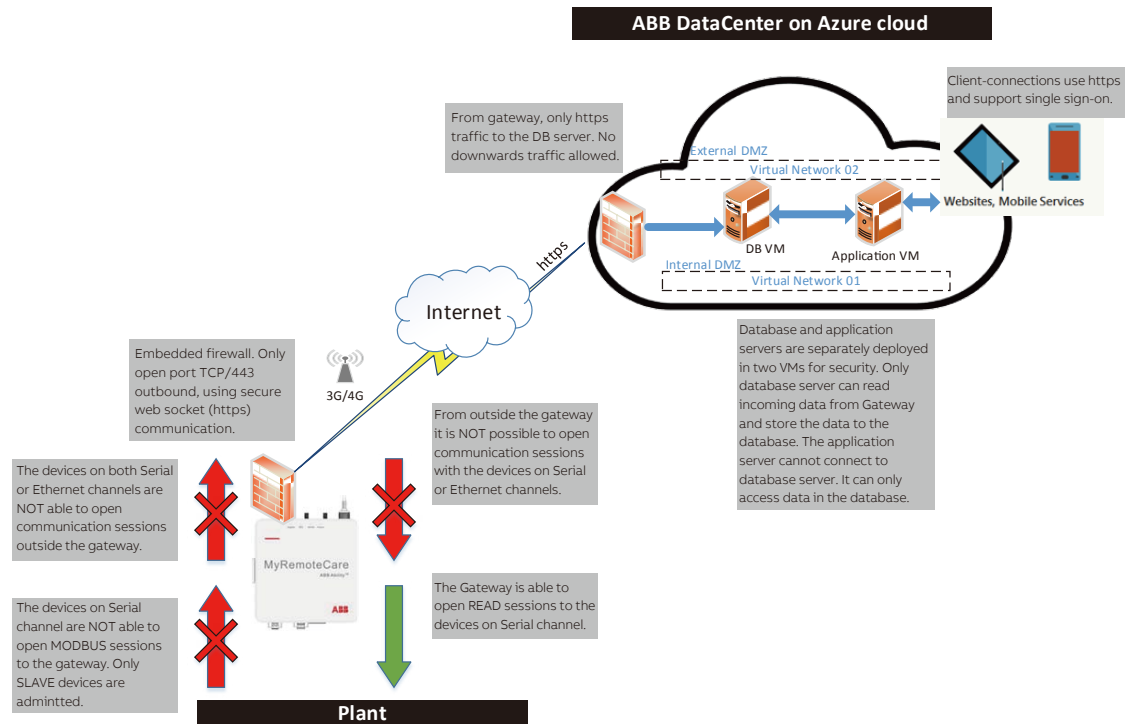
ABB DataCenter on Azure cloud

Client-connections use https and support single sign-on.

From gateway, only https traffic to the DB server. No downwards traffic allowed.

External DMZ

Virtual Network 02

Websites, Mobile Services

DB VM

Application VM

https

Internal DMZ

Virtual Network 01

Internet

Database and application servers are separately deployed in two VMs for security. Only database server can read incoming data from Gateway and store the data to the database. The application server cannot connect to database server. It can only access data in the database.

Embedded firewall. Only open port TCP/443 outbound, using secure web socket (https) communication.

3G/4G

From outside the gateway it is NOT possible to open communication sessions with the devices on Serial or Ethernet channels.

The devices on both Serial or Ethernet channels are NOT able to open communication sessions outside the gateway.

MyRemoteCare

ABB Ability

ABB

The Gateway is able to open READ sessions to the devices on Serial channel.

The devices on Serial channel are NOT able to open MODBUS sessions to the gateway. Only SLAVE devices are admintted.

Plant